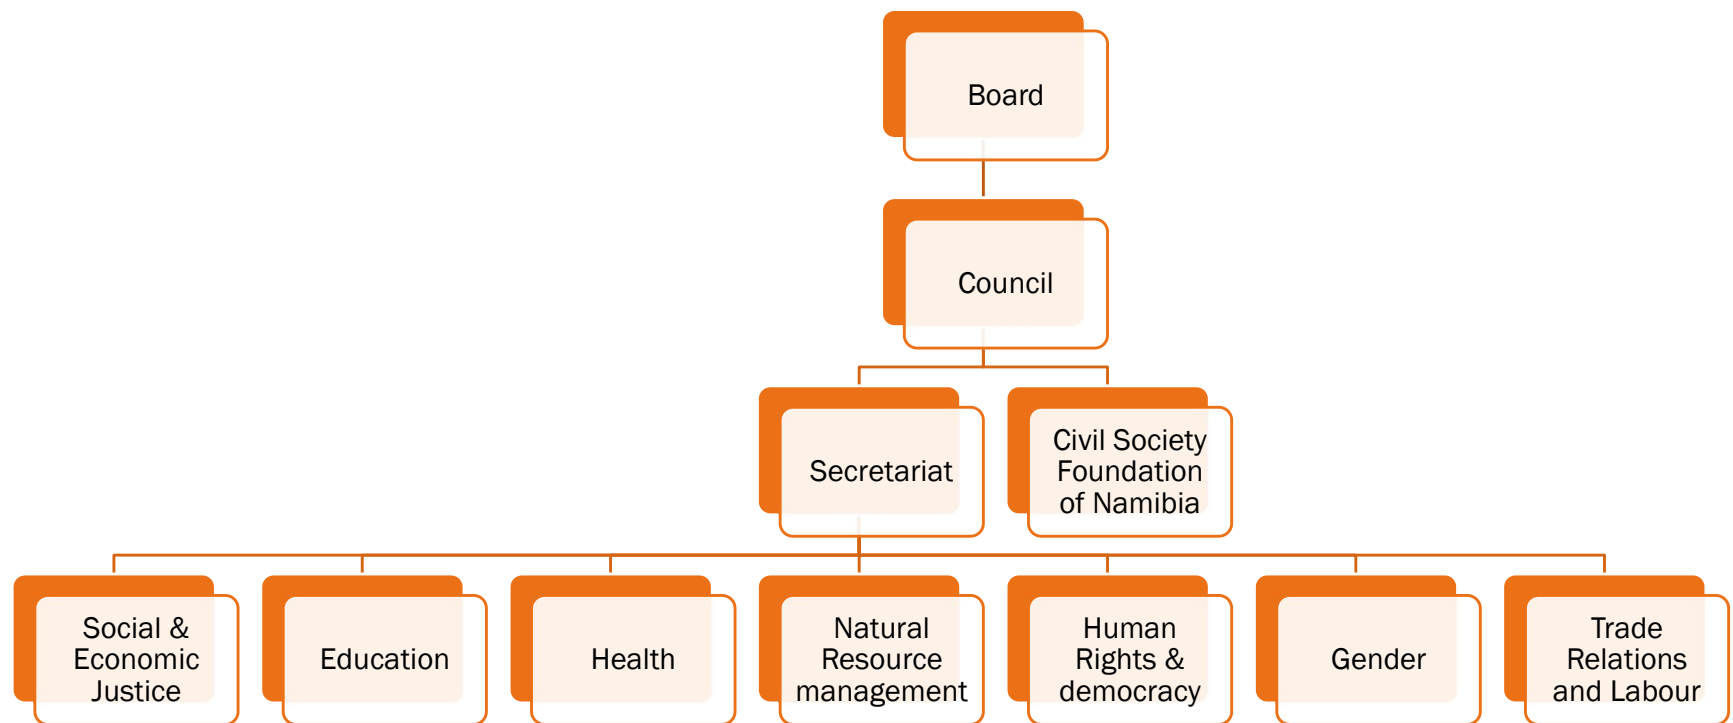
Board

Council

Secretariat

Civil Society Foundation of Namibia

Social & Economic Justice

Education

Health

Natural Resource management

Human Rights & democracy

Gender

Trade Relations and Labour